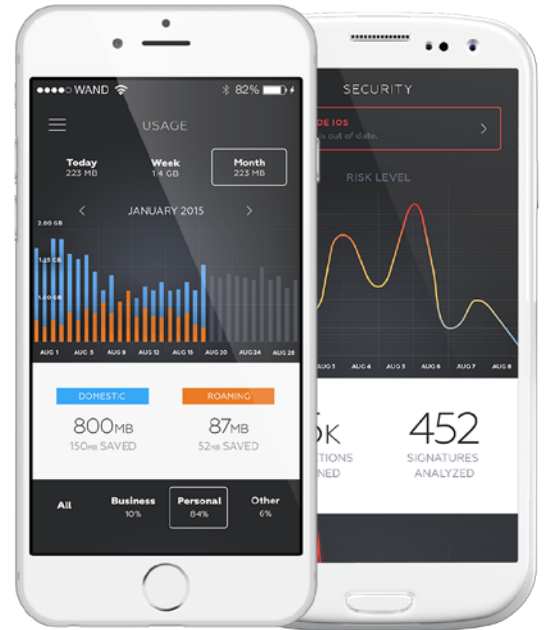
●●●●○ WAND 82%

USAGE

Today
223 MB

Week
1.4 GB

Month
223 MB

JANUARY 2015

2.00 GB

1.25 GB

1.00 GB

AUG 1 AUG 5 AUG 9 AUG 12 AUG 15 AUG 20 AUG 24 AUG 28

DOMESTIC
800MB
150MB SAVED

ROAMING
87MB
52MB SAVED

All

Business
10%

Personal
84%

Other
6%

SECURITY

DE IOS
is out of date.

RISK LEVEL

AUG 3 AUG 4 AUG 5 AUG 6 AUG 7 AUG 8

K
TIONS
NED

452
SIGNATURES
ANALYZED